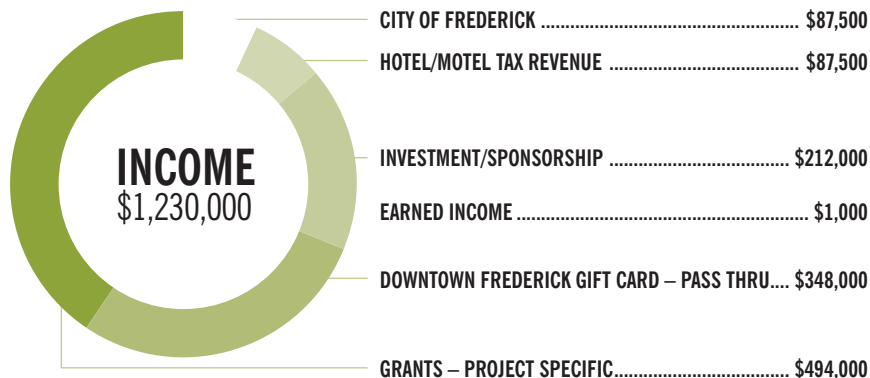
INCOME
$1,230,000

CITY OF FREDERICK .................................................. $87,500

HOTEL/MOTEL TAX REVENUE ....................................... $87,500

INVESTMENT/SPONSORSHIP ....................................... $212,000

EARNED INCOME ........................................................ $1,000

DOWNTOWN FREDERICK GIFT CARD – PASS THRU.... $348,000

GRANTS – PROJECT SPECIFIC.................................. $494,000